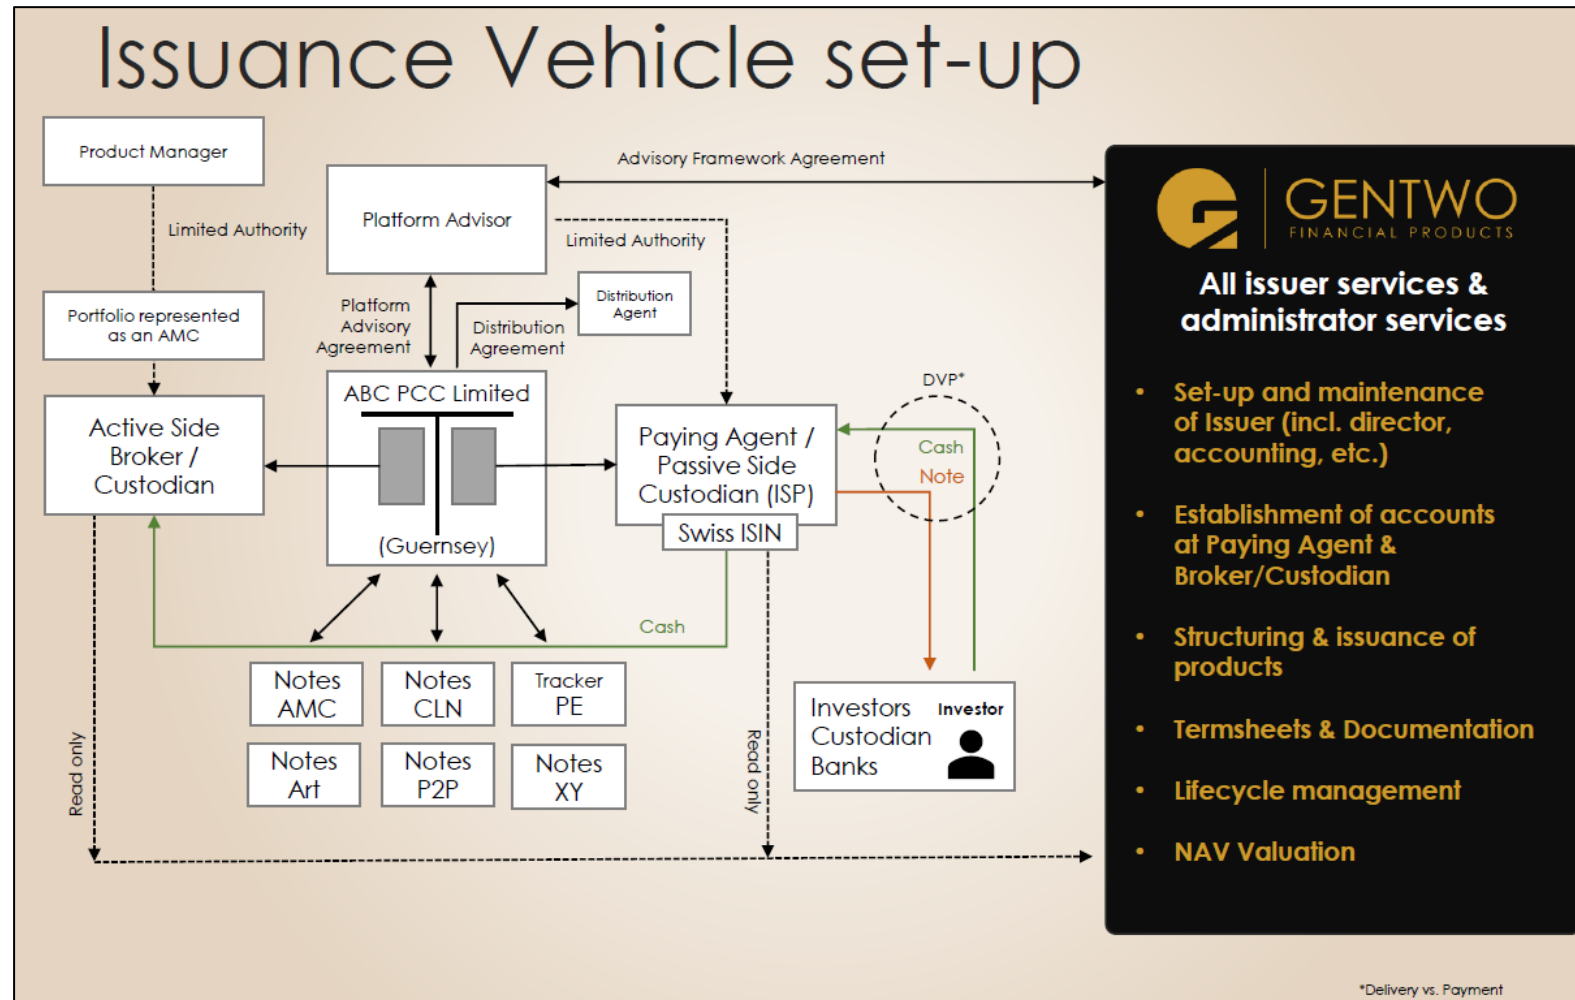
Issuance Vehicle set-up

Product Manager

Limited Authority

Portfolio represented as an AMC

Active Side Broker / Custodian

Platform Advisor

Advisory Framework Agreement

Limited Authority

Platform Advisory Agreement

Distribution Agreement

Distribution Agent

ABC PCC Limited

(Guernsey)

Paying Agent / Passive Side Custodian (ISP)

Swiss ISIN

DVP*

Cash

Note

Cash

Notes AMC

Notes CLN

Tracker PE

Notes Art

Notes P2P

Notes XY

Investors Custodian Banks

Investor

Read only

Read only

GENTWO
FINANCIAL PRODUCTS

All issuer services & administrator services

• Set-up and maintenance of Issuer (incl. director, accounting, etc.)

• Establishment of accounts at Paying Agent & Broker/Custodian

• Structuring & issuance of products

• Termsheets & Documentation

• Lifecycle management

• NAV Valuation

*Delivery vs. Payment